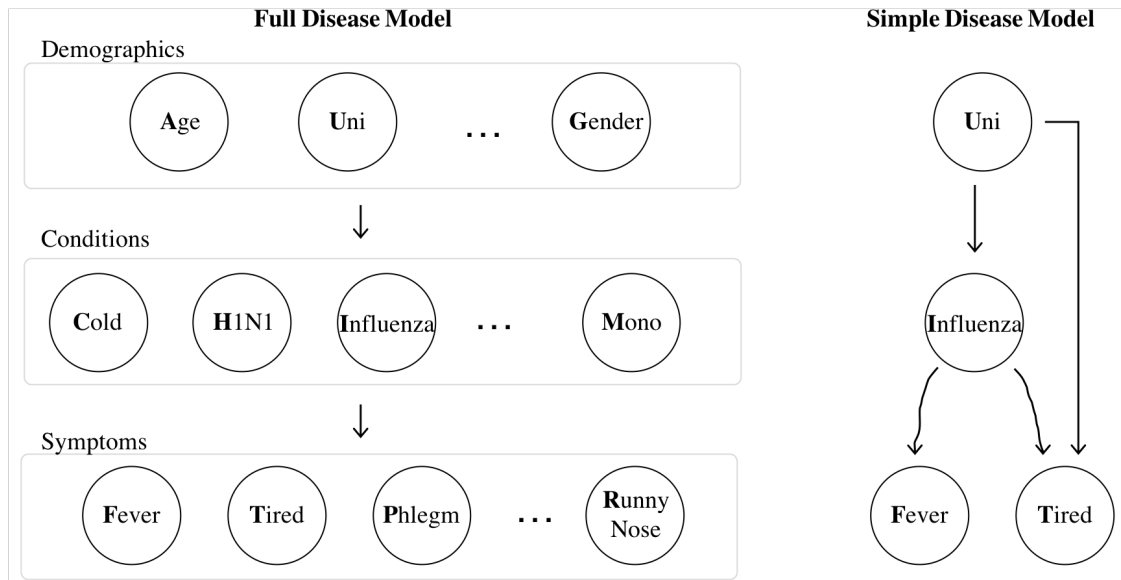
**Full Disease Model**

Demographics

**A**ge **U**ni . . . **G**ender

Conditions

**C**old **H**1N1 **I**nfluenza . . . **M**ono

Symptoms

**F**ever **T**ired **P**hlegm . . . **R**unny Nose

**Simple Disease Model**

**U**ni

**I**nfluenza

**F**ever **T**ired